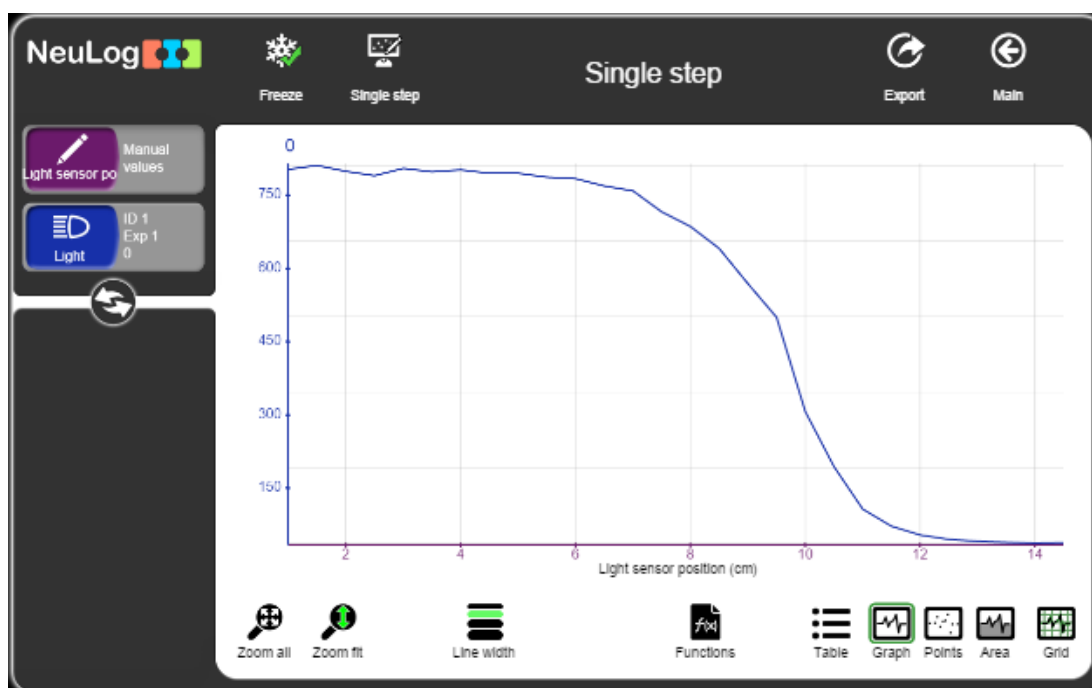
NeuLog

Freeze

Single step

Single step

Export

Main

Light sensor po

Manual values

Light

ID 1
Exp 1
0

0

750

600

450

300

150

2

4

6

8

10

12

14

Light sensor position (cm)

Zoom all

Zoom fit

Line width

Functions

Table

Graph

Points

Area

Grid